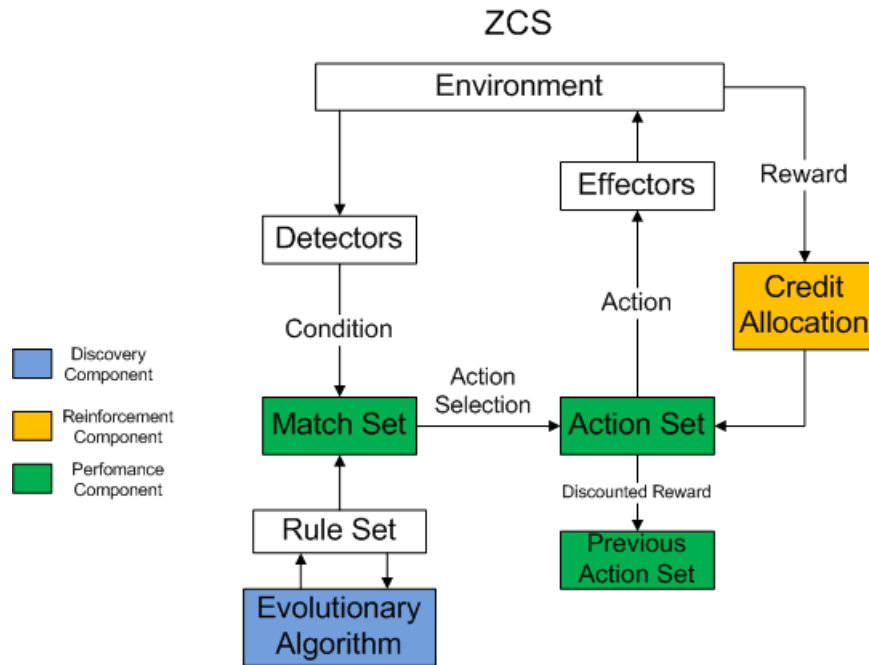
ZCS

Environment

Effectors

Reward

Detectors

Action

Credit Allocation

Condition

Discovery Component

Reinforcement Component

Perfomance Component

Action Selection

Match Set

Action Set

Discounted Reward

Rule Set

Previous Action Set

Evolutionary Algorithm